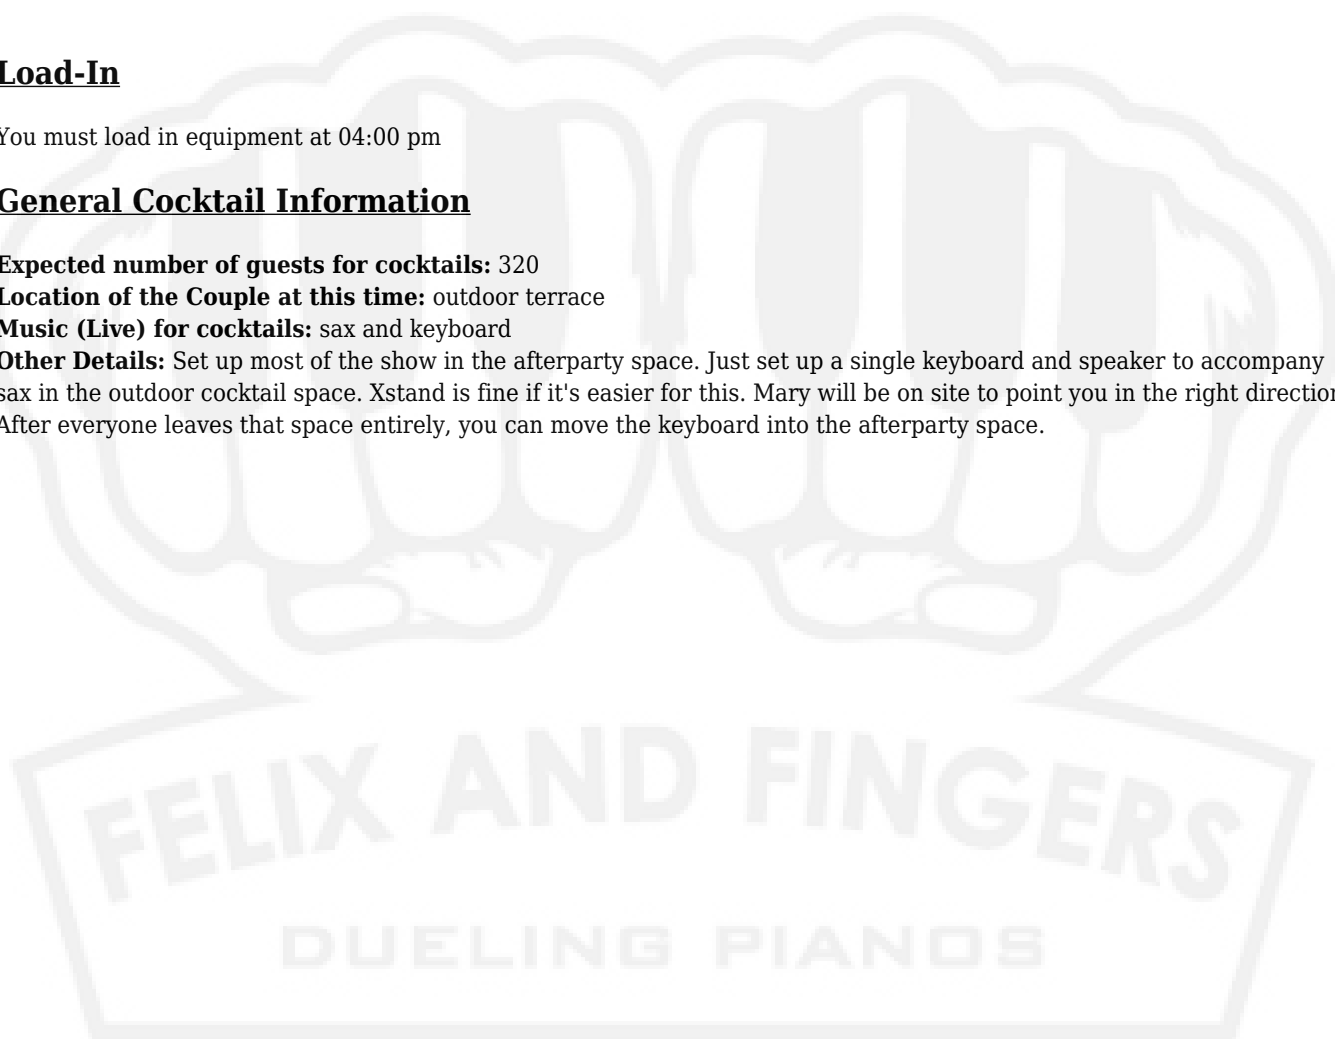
Load-In

You must load in equipment at 04:00 pm

General Cocktail Information

Expected number of guests for cocktails: 320
Location of the Couple at this time: outdoor terrace
Music (Live) for cocktails: sax and keyboard
Other Details: Set up most of the show in the afterparty space. Just set up a single keyboard and speaker to accompany sax in the outdoor cocktail space. Xstand is fine if it's easier for this. Mary will be on site to point you in the right direction After everyone leaves that space entirely, you can move the keyboard into the afterparty space.

FELIX AND FINGERS
DUELING PIANOS